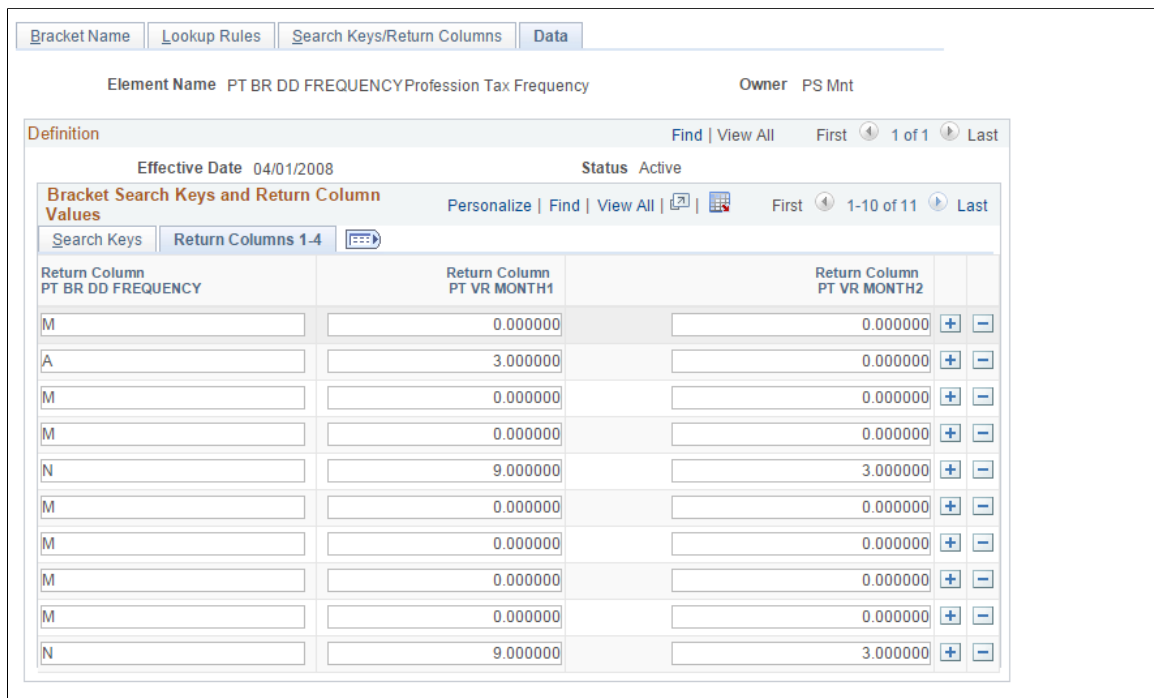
Bracket Name | Lookup Rules | Search Keys/Return Columns | Data

Element Name PT BR DD FREQUENCY Profession Tax Frequency

Owner PS Mnt

Definition

Find | View All First 1 of 1 Last

Effective Date 04/01/2008

Status Active

Bracket Search Keys and Return Column Values

Personalize | Find | View All | First 1-10 of 11 Last

Search Keys | Return Columns 1-4

| Return Column PT BR DD FREQUENCY | Return Column PT VR MONTH1 | Return Column PT VR MONTH2 | | |
|---|---|---|---|---|
| M | 0.000000 | 0.000000 | + | − |
| A | 3.000000 | 0.000000 | + | − |
| M | 0.000000 | 0.000000 | + | − |
| M | 0.000000 | 0.000000 | + | − |
| N | 9.000000 | 3.000000 | + | − |
| M | 0.000000 | 0.000000 | + | − |
| M | 0.000000 | 0.000000 | + | − |
| M | 0.000000 | 0.000000 | + | − |
| M | 0.000000 | 0.000000 | + | − |
| N | 9.000000 | 3.000000 | + | − |